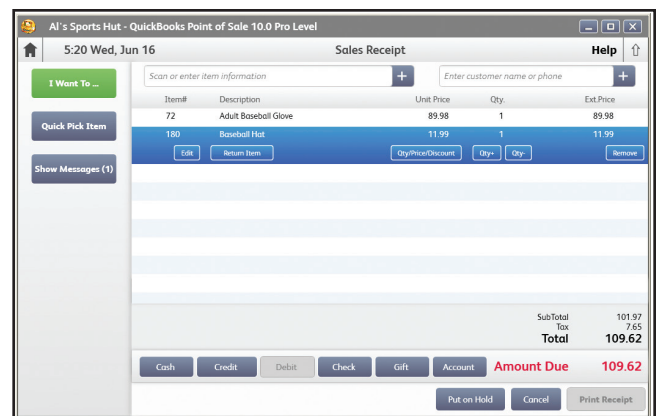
Al's Sports Hut - QuickBooks Point of Sale 10.0 Pro Level

5:20 Wed, Jun 16

Sales Receipt

Help

I Want To ...

Quick Pick Item

Show Messages (1)

Scan or enter item information

+

Enter customer name or phone

+

| Item# | Description | Unit Price | Qty. | Ext.Price |
|---|---|---|---|---|
| 72 | Adult Baseball Glove | 89.98 | 1 | 89.98 |
| 180 | Baseball Hat | 11.99 | 1 | 11.99 |

Edit

Return Item

Qty/Price/Discount

Qty+

Qty-

Remove

SubTotal 101.97
Tax 7.65
Total 109.62

Cash

Credit

Debit

Check

Gift

Account

Amount Due 109.62

Put on Hold

Cancel

Print Receipt